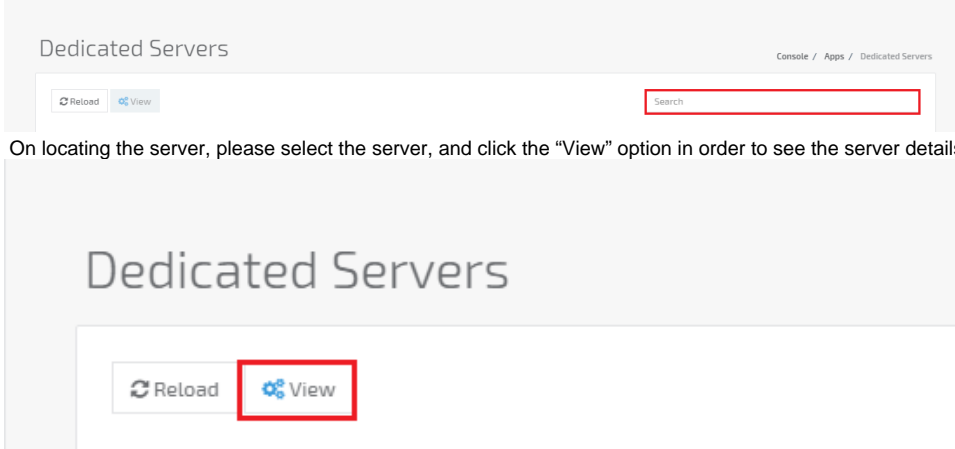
Dedicated Servers

Console / Apps / Dedicated Servers

Reload View

Search

On locating the server, please select the server, and click the “View” option in order to see the server details

Dedicated Servers

Reload View